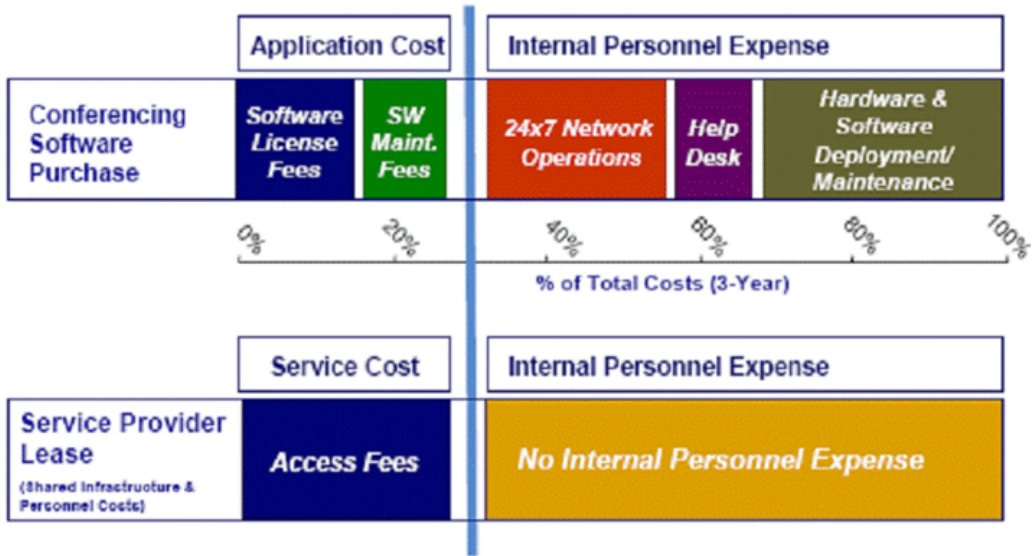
Application Cost

Internal Personnel Expense

Conferencing Software Purchase

Software License Fees

SW Maint. Fees

24x7 Network Operations

Help Desk

Hardware & Software Deployment/ Maintenance

0%

20%

40%

60%

80%

100%

% of Total Costs (3-Year)

Service Cost

Internal Personnel Expense

Service Provider Lease

(Shared Infrastructure & Personnel Costs)

Access Fees

No Internal Personnel Expense